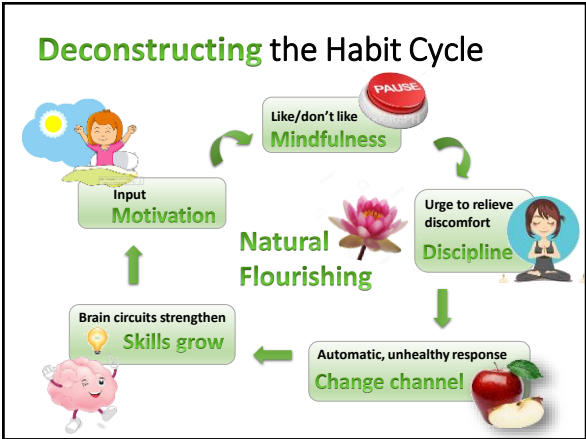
Deconstructing the Habit Cycle

PAUSE

Like/don't like
Mindfulness

Urge to relieve discomfort
Discipline

Input
Motivation

Natural Flourishing

Brain circuits strengthen
Skills grow

Automatic, unhealthy response
Change channel